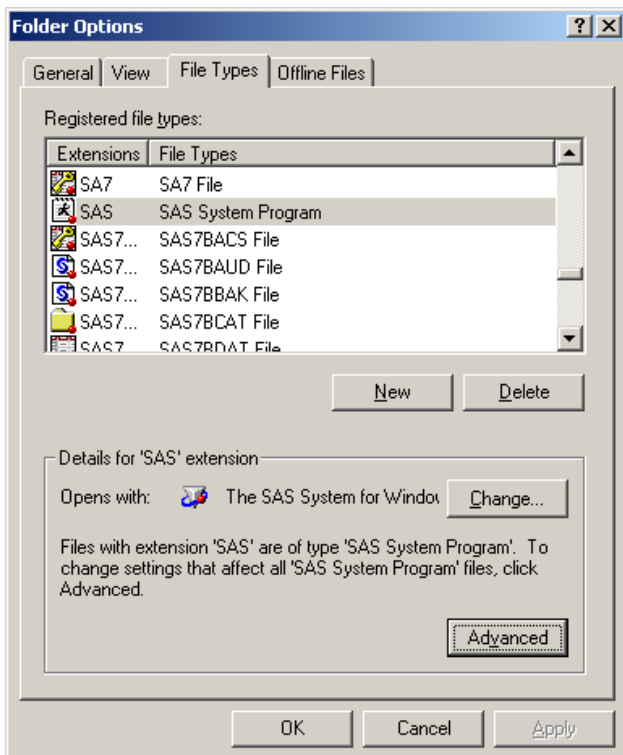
Folder Options

General | View | File Types | Offline Files

Registered file types:

| Extensions | File Types |
|---|---|
| SA7 | SA7 File |
| SAS | SAS System Program |
| SAS7... | SAS7BACS File |
| SAS7... | SAS7BAUD File |
| SAS7... | SAS7BBAK File |
| SAS7... | SAS7BCAT File |
| SAS7... | SAS7BDAT File |

New | Delete

Details for 'SAS' extension

Opens with: The SAS System for Windov Change...

Files with extension 'SAS' are of type 'SAS System Program'. To change settings that affect all 'SAS System Program' files, click Advanced.

Advanced

OK | Cancel | Apply